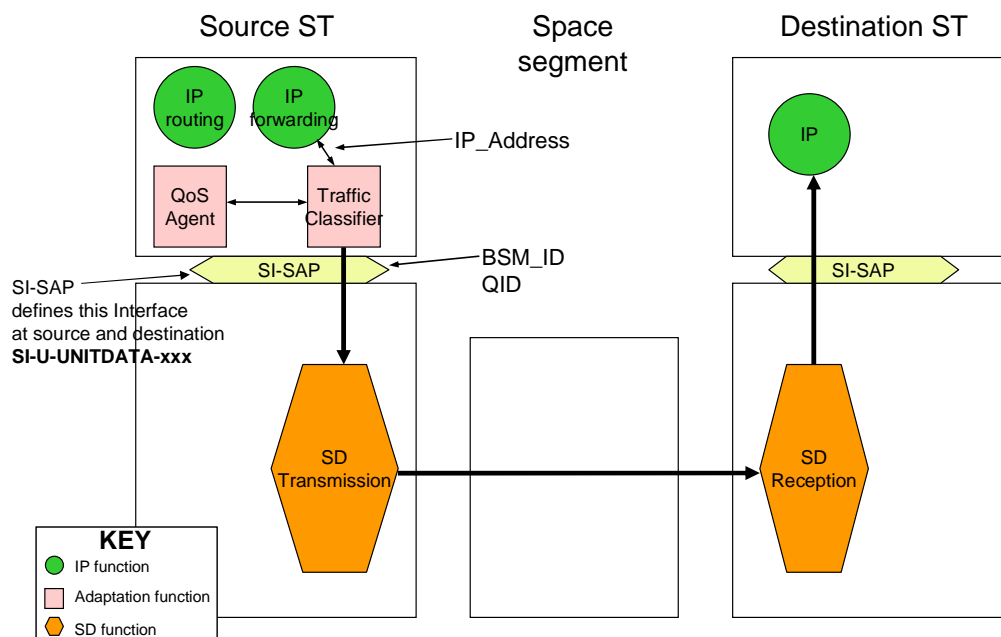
Source ST

Space segment

Destination ST

IP routing

IP forwarding

IP_Address

IP

QoS Agent

Traffic Classifier

SI-SAP

BSM_ID
QID

SI-SAP

SI-SAP
defines this Interface
at source and destination
**SI-U-UNITDATA-xxx**

SD Transmission

SD Reception

KEY
IP function
Adaptation function
SD function